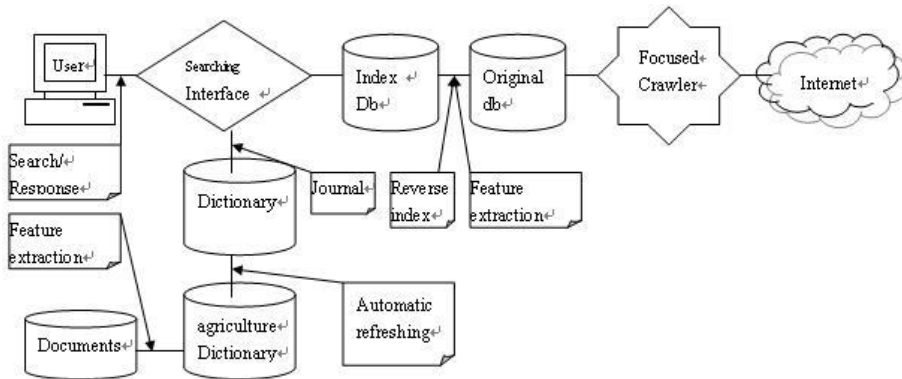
User

Searching Interface

Index Db

Original db

Focused Crawler

Internet

Search/ Response

Journal

Reverse index

Feature extraction

Dictionary

Feature extraction

Automatic refreshing

Documents

agriculture Dictionary